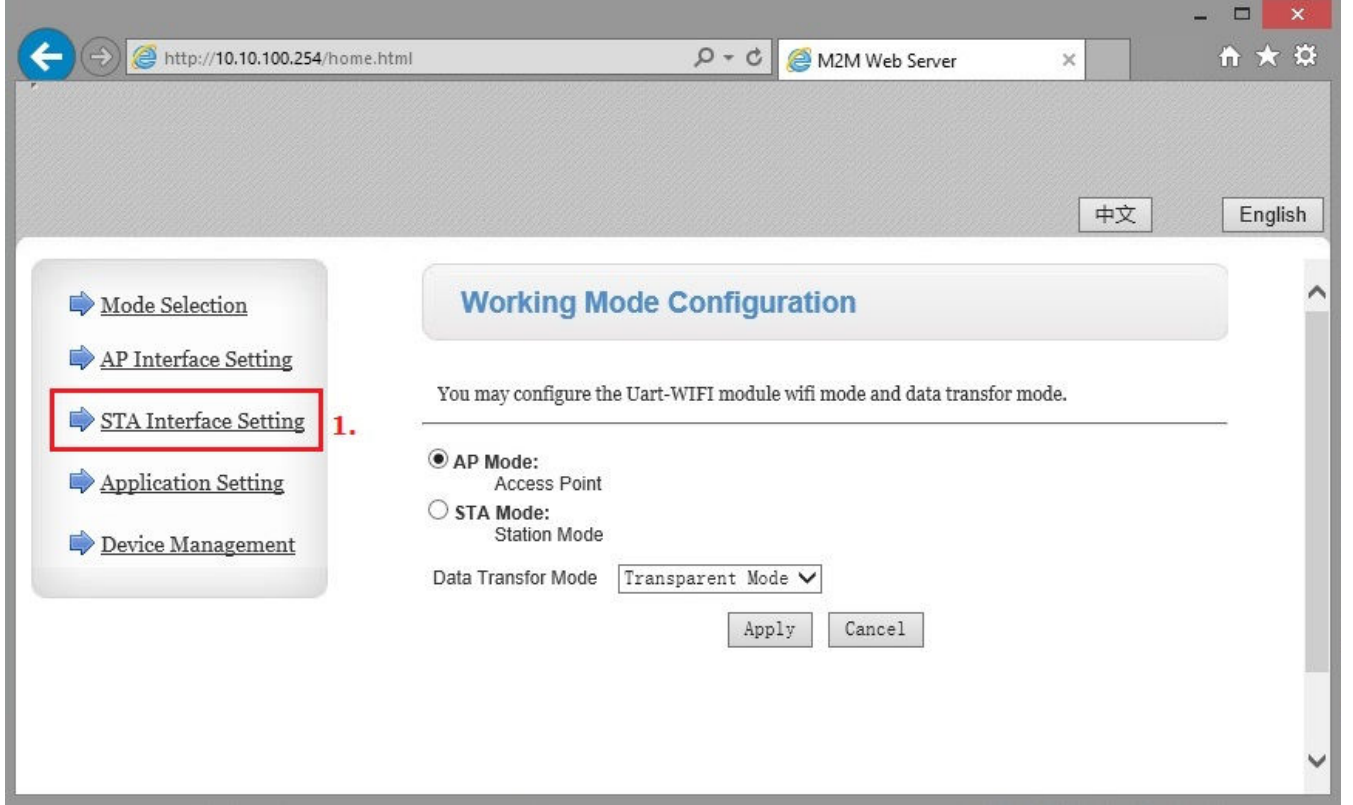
http://10.10.100.254/home.html

M2M Web Server

中文

English

Mode Selection

AP Interface Setting

STA Interface Setting

1.

Application Setting

Device Management

Working Mode Configuration

You may configure the Uart-WIFI module wifi mode and data transfor mode.

AP Mode:
Access Point

STA Mode:
Station Mode

Data Transfor Mode Transparent Mode

Apply Cancel